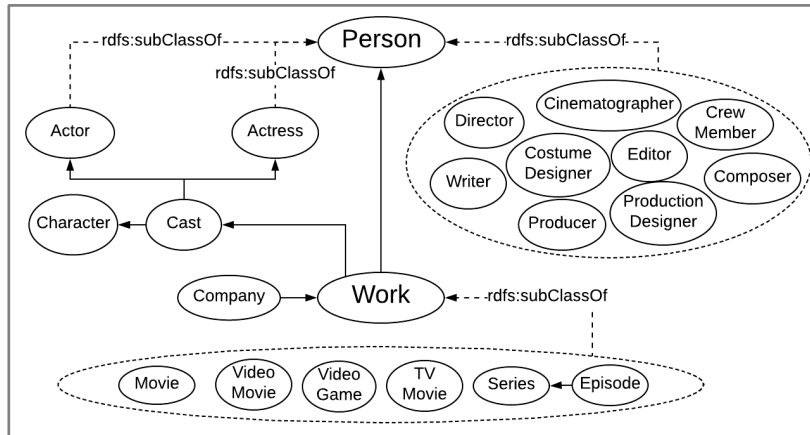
rdfs:subClassOf
Person
rdfs:subClassOf
rdfs:subClassOf
Actor
Actress
Director
Cinematographer
Crew Member
Costume Designer
Editor
Writer
Composer
Producer
Production Designer
Character
Cast
Company
Work
rdfs:subClassOf
Movie
Video Movie
Video Game
TV Movie
Series
Episode